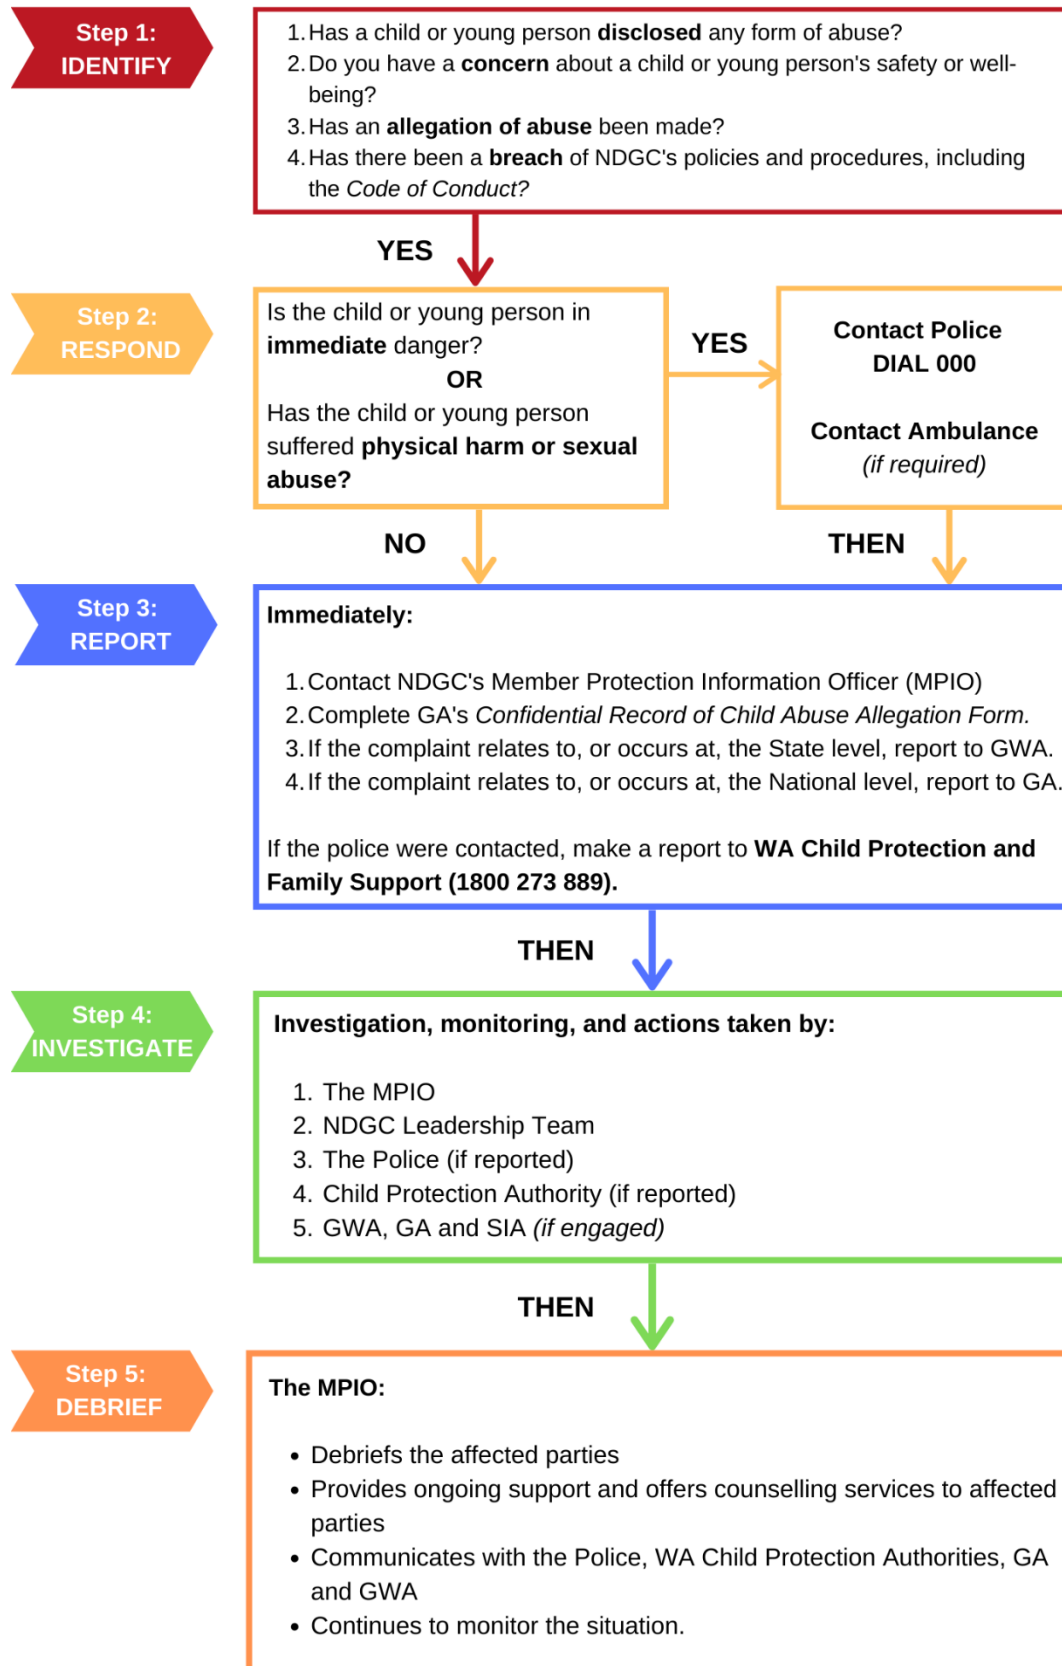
Step 1:
IDENTIFY

1. Has a child or young person disclosed any form of abuse?
2. Do you have a concern about a child or young person's safety or well-being?
3. Has an allegation of abuse been made?
4. Has there been a breach of NDGC's policies and procedures, including the Code of Conduct?

YES

Step 2:
RESPOND

Is the child or young person in immediate danger?
OR
Has the child or young person suffered physical harm or sexual abuse?

YES

Contact Police
DIAL 000

Contact Ambulance
(if required)

NO

THEN

Step 3:
REPORT

Immediately:

1. Contact NDGC's Member Protection Information Officer (MPIO)
2. Complete GA's Confidential Record of Child Abuse Allegation Form.
3. If the complaint relates to, or occurs at, the State level, report to GWA.
4. If the complaint relates to, or occurs at, the National level, report to GA.

If the police were contacted, make a report to WA Child Protection and Family Support (1800 273 889).

THEN

Step 4:
INVESTIGATE

Investigation, monitoring, and actions taken by:

1. The MPIO
2. NDGC Leadership Team
3. The Police (if reported)
4. Child Protection Authority (if reported)
5. GWA, GA and SIA (if engaged)

THEN

Step 5:
DEBRIEF

The MPIO:

• Debriefs the affected parties
• Provides ongoing support and offers counselling services to affected parties
• Communicates with the Police, WA Child Protection Authorities, GA and GWA
• Continues to monitor the situation.